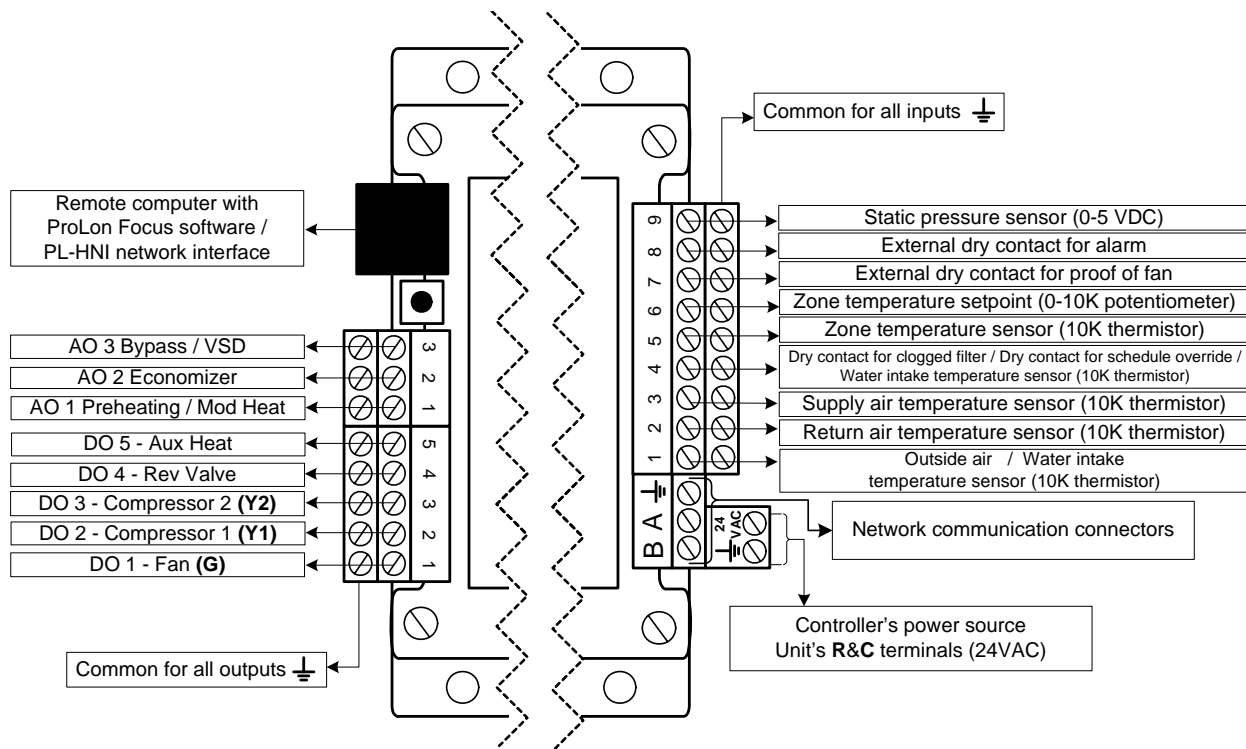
Common for all inputs ⏚

Remote computer with ProLon Focus software / PL-HNI network interface

9
8
7
6
5
4
3
2
1

Static pressure sensor (0-5 VDC)
External dry contact for alarm
External dry contact for proof of fan
Zone temperature setpoint (0-10K potentiometer)
Zone temperature sensor (10K thermistor)
Dry contact for clogged filter / Dry contact for schedule override / Water intake temperature sensor (10K thermistor)
Supply air temperature sensor (10K thermistor)
Return air temperature sensor (10K thermistor)
Outside air / Water intake temperature sensor (10K thermistor)

AO 3 Bypass / VSD
AO 2 Economizer
AO 1 Preheating / Mod Heat
DO 5 - Aux Heat
DO 4 - Rev Valve
DO 3 - Compressor 2 **(Y2)**
DO 2 - Compressor 1 **(Y1)**
DO 1 - Fan **(G)**

3
2
1
5
4
3
2
1

⏚
A
B

24 VAC
⏚

Network communication connectors

Controller's power source
Unit's **R&C** terminals (24VAC)

Common for all outputs ⏚